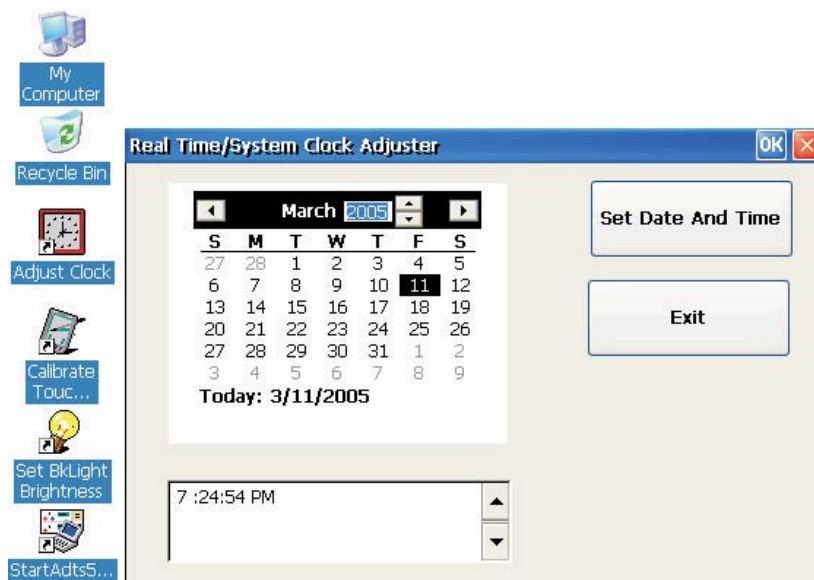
My Computer

Recycle Bin

Adjust Clock

Calibrate Touc...

Set BkLight Brightness

StartAdts5...

Real Time/System Clock Adjuster

OK

March 2005

| S | M | T | W | T | F | S |
|---|---|---|---|---|---|---|
| 27 | 28 | 1 | 2 | 3 | 4 | 5 |
| 6 | 7 | 8 | 9 | 10 | 11 | 12 |
| 13 | 14 | 15 | 16 | 17 | 18 | 19 |
| 20 | 21 | 22 | 23 | 24 | 25 | 26 |
| 27 | 28 | 29 | 30 | 31 | 1 | 2 |
| 3 | 4 | 5 | 6 | 7 | 8 | 9 |

Today: 3/11/2005

7 :24:54 PM

Set Date And Time

Exit